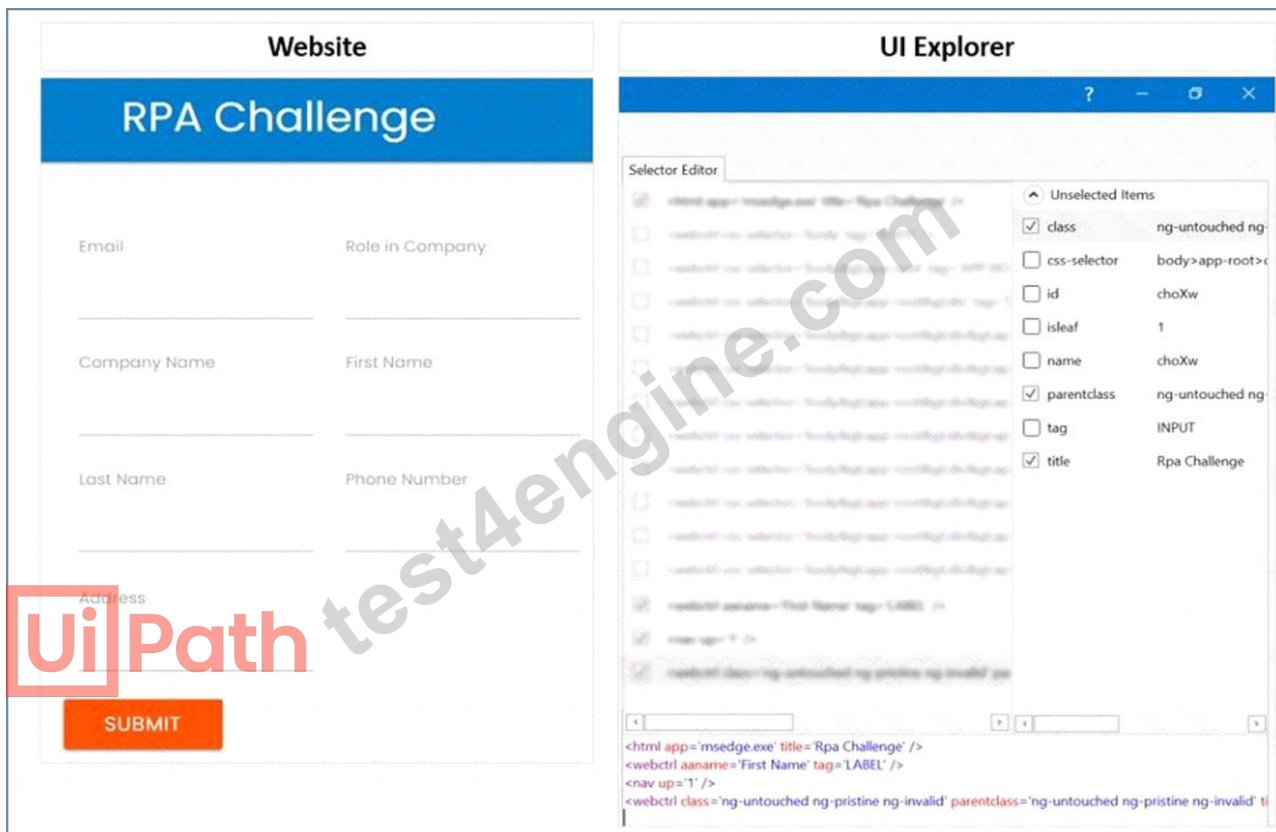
Website

RPA Challenge

Email

Role in Company

Company Name

First Name

Last Name

Phone Number

Address

SUBMIT

UiPath test4engine.com

UI Explorer

?

Selector Editor

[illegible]

Unselected Items

| | | |
|---|---|---|
| ☑ | class | ng-untouched ng- |
| ☐ | css-selector | body>app-root>c |
| ☐ | id | choXw |
| ☐ | isleaf | 1 |
| ☐ | name | choXw |
| ☑ | parentclass | ng-untouched ng- |
| ☐ | tag | INPUT |
| ☑ | title | Rpa Challenge |

<html app='msedge.exe' title='Rpa Challenge' />
<webctrl aaname='First Name' tag='LABEL' />
<nav up='1' />
<webctrl class='ng-untouched ng-pristine ng-invalid' parentclass='ng-untouched ng-pristine ng-invalid' ti